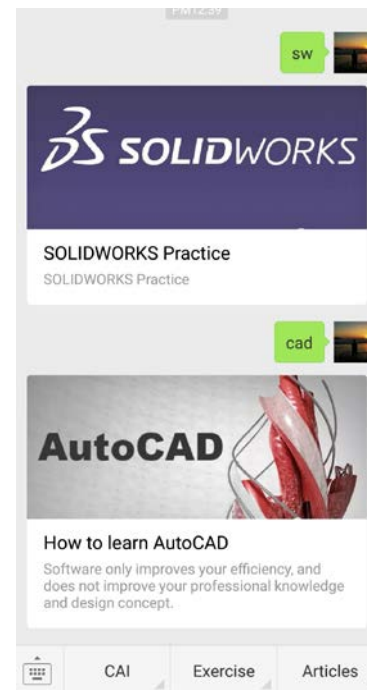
PM12:39

sw

SOLIDWORKS

SOLIDWORKS Practice
SOLIDWORKS Practice

cad

AutoCAD

How to learn AutoCAD
Software only improves your efficiency, and does not improve your professional knowledge and design concept.

CAI | Exercise | Articles